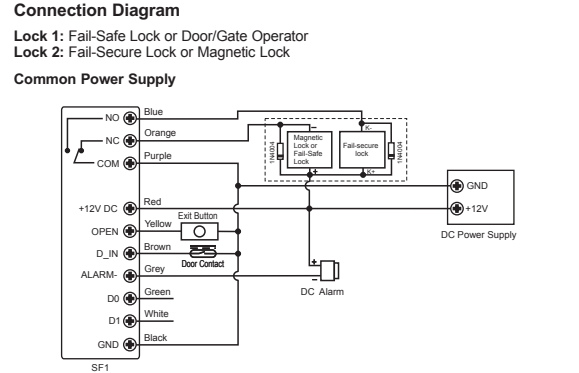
Connection Diagram

Lock 1: Fail-Safe Lock or Door/Gate Operator
Lock 2: Fail-Secure Lock or Magnetic Lock

Common Power Supply

NO
NC
COM
+12V DC
OPEN
D_IN
ALARM-
D0
D1
GND
SF1

Blue
Orange
Purple
Red
Yellow
Brown
Grey
Green
White
Black

Exit Button
Door Contact

1N4004
Magnetic Lock or Fail-Safe Lock
-
+
Fail-secure lock
K-
K+
1N4004

GND
+12V
DC Power Supply

+
-
DC Alarm